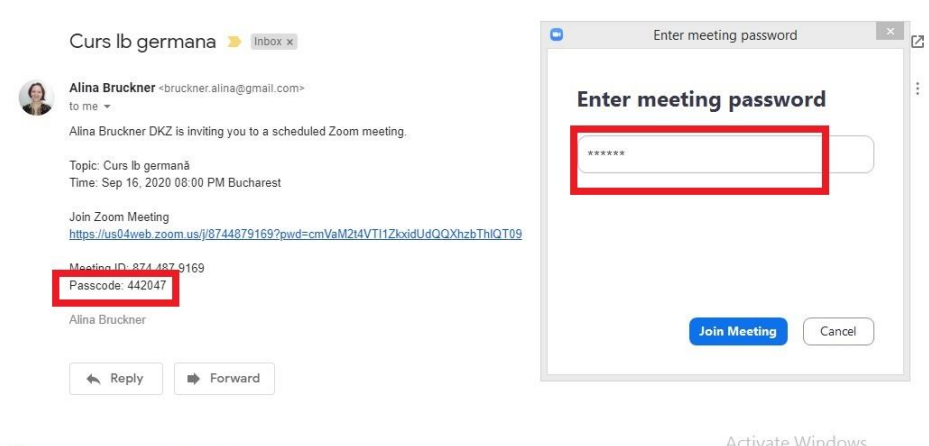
Curs lb germana Inbox ×

Alina Bruckner <bruckner.alina@gmail.com>
to me

Alina Bruckner DKZ is inviting you to a scheduled Zoom meeting.

Topic: Curs lb germană
Time: Sep 16, 2020 08:00 PM Bucharest

Join Zoom Meeting
https://us04web.zoom.us/j/8744879169?pwd=cmVaM2t4VTl1ZkxidUdQQXhzbThlQT09

Meeting ID: 874 487 9169
Passcode: 442047

Alina Bruckner

Reply Forward

Enter meeting password

Enter meeting password

******

Join Meeting Cancel

Activate Windows